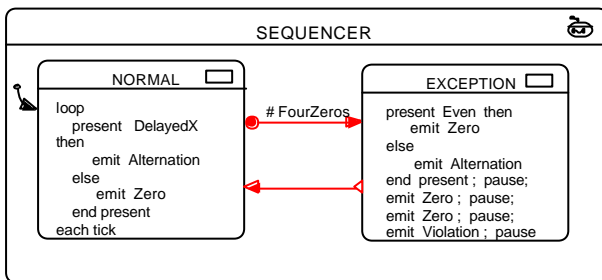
SEQUENCER

NORMAL

loop
present DelayedX
then
emit Alternation
else
emit Zero
end present
each tick

# FourZeros

EXCEPTION

present Even then
emit Zero
else
emit Alternation
end present ; pause;
emit Zero ; pause;
emit Zero ; pause;
emit Violation ; pause